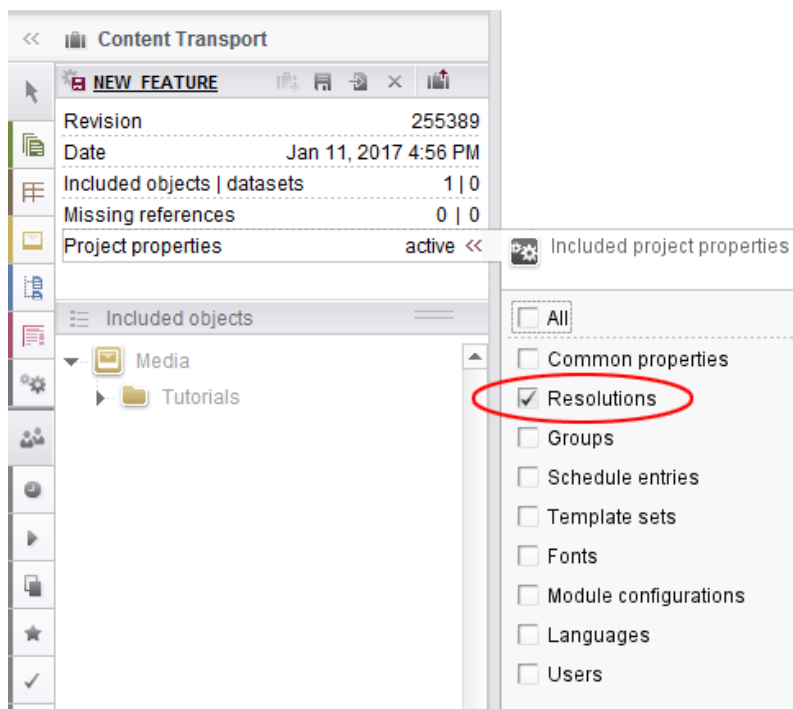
Content Transport

NEW_FEATURE

| | |
|---|---|
| Revision | 255389 |
| Date | Jan 11, 2017 4:56 PM |
| Included objects \| datasets | 1 \| 0 |
| Missing references | 0 \| 0 |
| Project properties | active |

Included objects

Media
Tutorials

Included project properties

All
Common properties
Resolutions
Groups
Schedule entries
Template sets
Fonts
Module configurations
Languages
Users